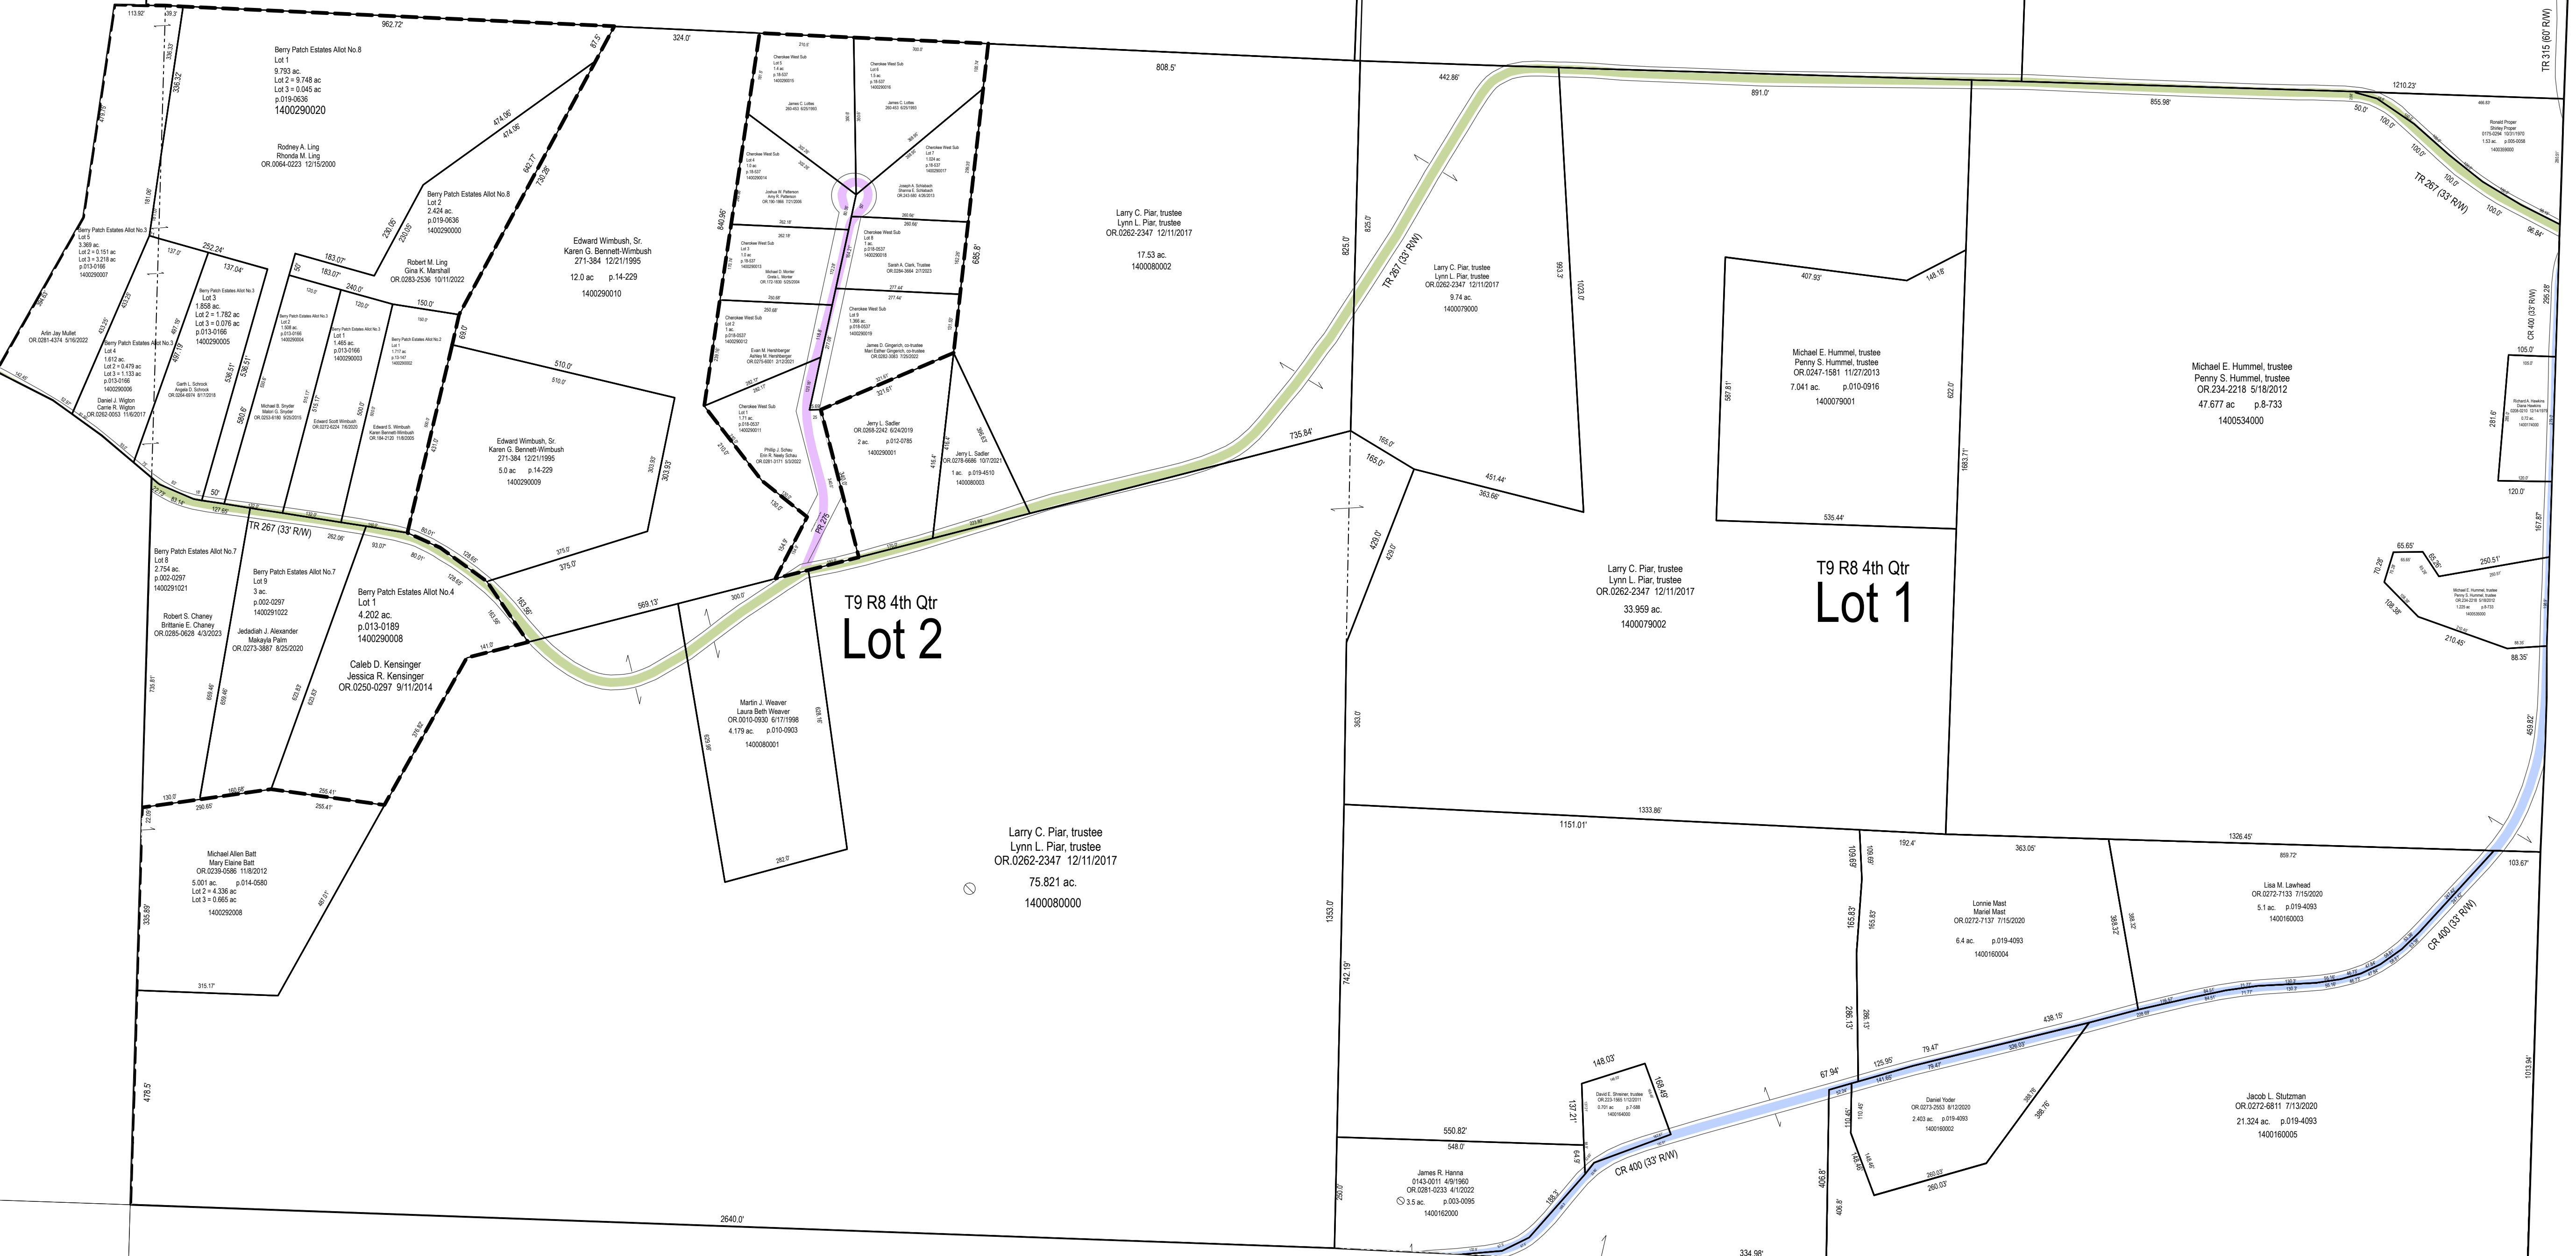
Berry Patch Estates Allot No.8
Lot 1
9.793 ac.
Lot 2 = 9.748 ac
Lot 3 = 0.045 ac
p.019-0636
1400290020

Rodney A. Ling
Rhonda M. Ling
OR.0064-0223 12/15/2000

Berry Patch Estates Allot No.8
Lot 2
2.424 ac.
p.019-0636
1400290000

Robert M. Ling
Gina K. Marshall
OR.0283-2536 10/11/2022

Edward Wimbush, Sr.
Karen G. Bennett-Wimbush
271-384 12/21/1995
12.0 ac p.14-229
1400290010

Edward Wimbush, Sr.
Karen G. Bennett-Wimbush
271-384 12/21/1995
5.0 ac p.14-229
1400290009

Larry C. Piar, trustee
Lynn L. Piar, trustee
OR.0262-2347 12/11/2017
17.53 ac.
1400080002

Larry C. Piar, trustee
Lynn L. Piar, trustee
OR.0262-2347 12/11/2017
9.74 ac.
1400079000

Michael E. Hummel, trustee
Penny S. Hummel, trustee
OR.0247-1581 11/27/2013
7.041 ac. p.010-0916
1400079001

Michael E. Hummel, trustee
Penny S. Hummel, trustee
OR.234-2218 5/18/2012
47.677 ac p.8-733
1400534000

Larry C. Piar, trustee
Lynn L. Piar, trustee
OR.0262-2347 12/11/2017
33.959 ac.
1400079002

T9 R8 4th Qtr
Lot 1

T9 R8 4th Qtr
Lot 2

Arlin Jay Mullet
OR.0281-4374 5/16/2022

Berry Patch Estates Allot No.3
Lot 5
3.369 ac.
Lot 2 = 0.151 ac
Lot 3 = 3.218 ac
p.013-0166
1400290007

Berry Patch Estates Allot No.3
Lot 4
1.612 ac.
Lot 2 = 0.479 ac
Lot 3 = 1.133 ac
p.013-0166
1400290006

Daniel J. Wigton
Carrie R. Wigton
OR.0262-0053 11/6/2017

Berry Patch Estates Allot No.3
Lot 3
1.858 ac.
Lot 2 = 1.782 ac
Lot 3 = 0.076 ac
p.013-0166
1400290005

Berry Patch Estates Allot No.3
Lot 1
1.465 ac.
p.013-0166
1400290003

TR 267 (33' R/W)

Berry Patch Estates Allot No.7
Lot 8
2.754 ac.
p.002-0297
1400291021

Robert S. Chaney
Brittanie E. Chaney
OR.0285-0628 4/3/2023

Berry Patch Estates Allot No.7
Lot 9
3 ac.
p.002-0297
1400291022

Jedadiah J. Alexander
Makayla Palm
OR.0273-3887 8/25/2020

Berry Patch Estates Allot No.4
Lot 1
4.202 ac.
p.013-0189
1400290008

Caleb D. Kensinger
Jessica R. Kensinger
OR.0250-0297 9/11/2014

Martin J. Weaver
Laura Beth Weaver
OR.0010-0930 6/17/1998
4.179 ac. p.010-0903
1400080001

Larry C. Piar, trustee
Lynn L. Piar, trustee
OR.0262-2347 12/11/2017
75.821 ac.
1400080000

Michael Allen Batt
Mary Elaine Batt
OR.0239-0586 11/8/2012
5.001 ac. p.014-0580
Lot 2 = 4.336 ac
Lot 3 = 0.665 ac
1400292008

Jerry L. Sadler
OR.0268-2242 6/24/2019
2 ac. p.012-0785
1400290001

Jerry L. Sadler
OR.0278-6686 10/7/2021
1 ac. p.019-4510
1400080003

Lonnie Mast
Mariel Mast
OR.0272-7137 7/15/2020
6.4 ac. p.019-4093
1400160004

Lisa M. Lawhead
OR.0272-7133 7/15/2020
5.1 ac. p.019-4093
1400160003

Daniel Yoder
OR.0273-2553 8/12/2020
2.403 ac. p.019-4093
1400160002

Jacob L. Stutzman
OR.0272-6811 7/13/2020
21.324 ac. p.019-4093
1400160005

James R. Hanna
0143-0011 4/9/1960
OR.0281-0233 4/1/2022
3.5 ac. p.003-0095
1400162000

CR 400 (33' R/W)
TR 267 (33' R/W)
TR 315 (60' R/W)

962.72' 324.0' 808.5' 442.86' 891.0' 855.98' 1210.23' 735.84' 407.93' 535.44' 1333.86' 1151.01' 1326.45' 2640.0' 550.82' 548.0' 148.03' 438.15' 363.05' 192.4' 859.72' 103.67' 459.82' 1013.94' 1353.0' 742.19' 825.0' 622.0' 1683.71' 587.81' 451.44' 363.66' 165.0' 429.0' 569.13' 300.0' 510.0' 375.0' 303.93' 252.24' 137.04' 183.07' 240.0' 150.0' 120.0' 130.0' 290.65' 255.41' 315.17' 335.89' 478.5' 685.8' 840.96' 474.96' 230.05' 642.77' 87.5' 113.92' 336.32' 181.06' 250.51' 210.45' 88.35' 120.0' 105.0' 295.28' 167.87' 96.84' 67.94' 125.95' 79.47' 260.03' 388.76' 368.32' 165.83' 286.13' 109.69' 406.8' 137.21' 168.49' 334.98'